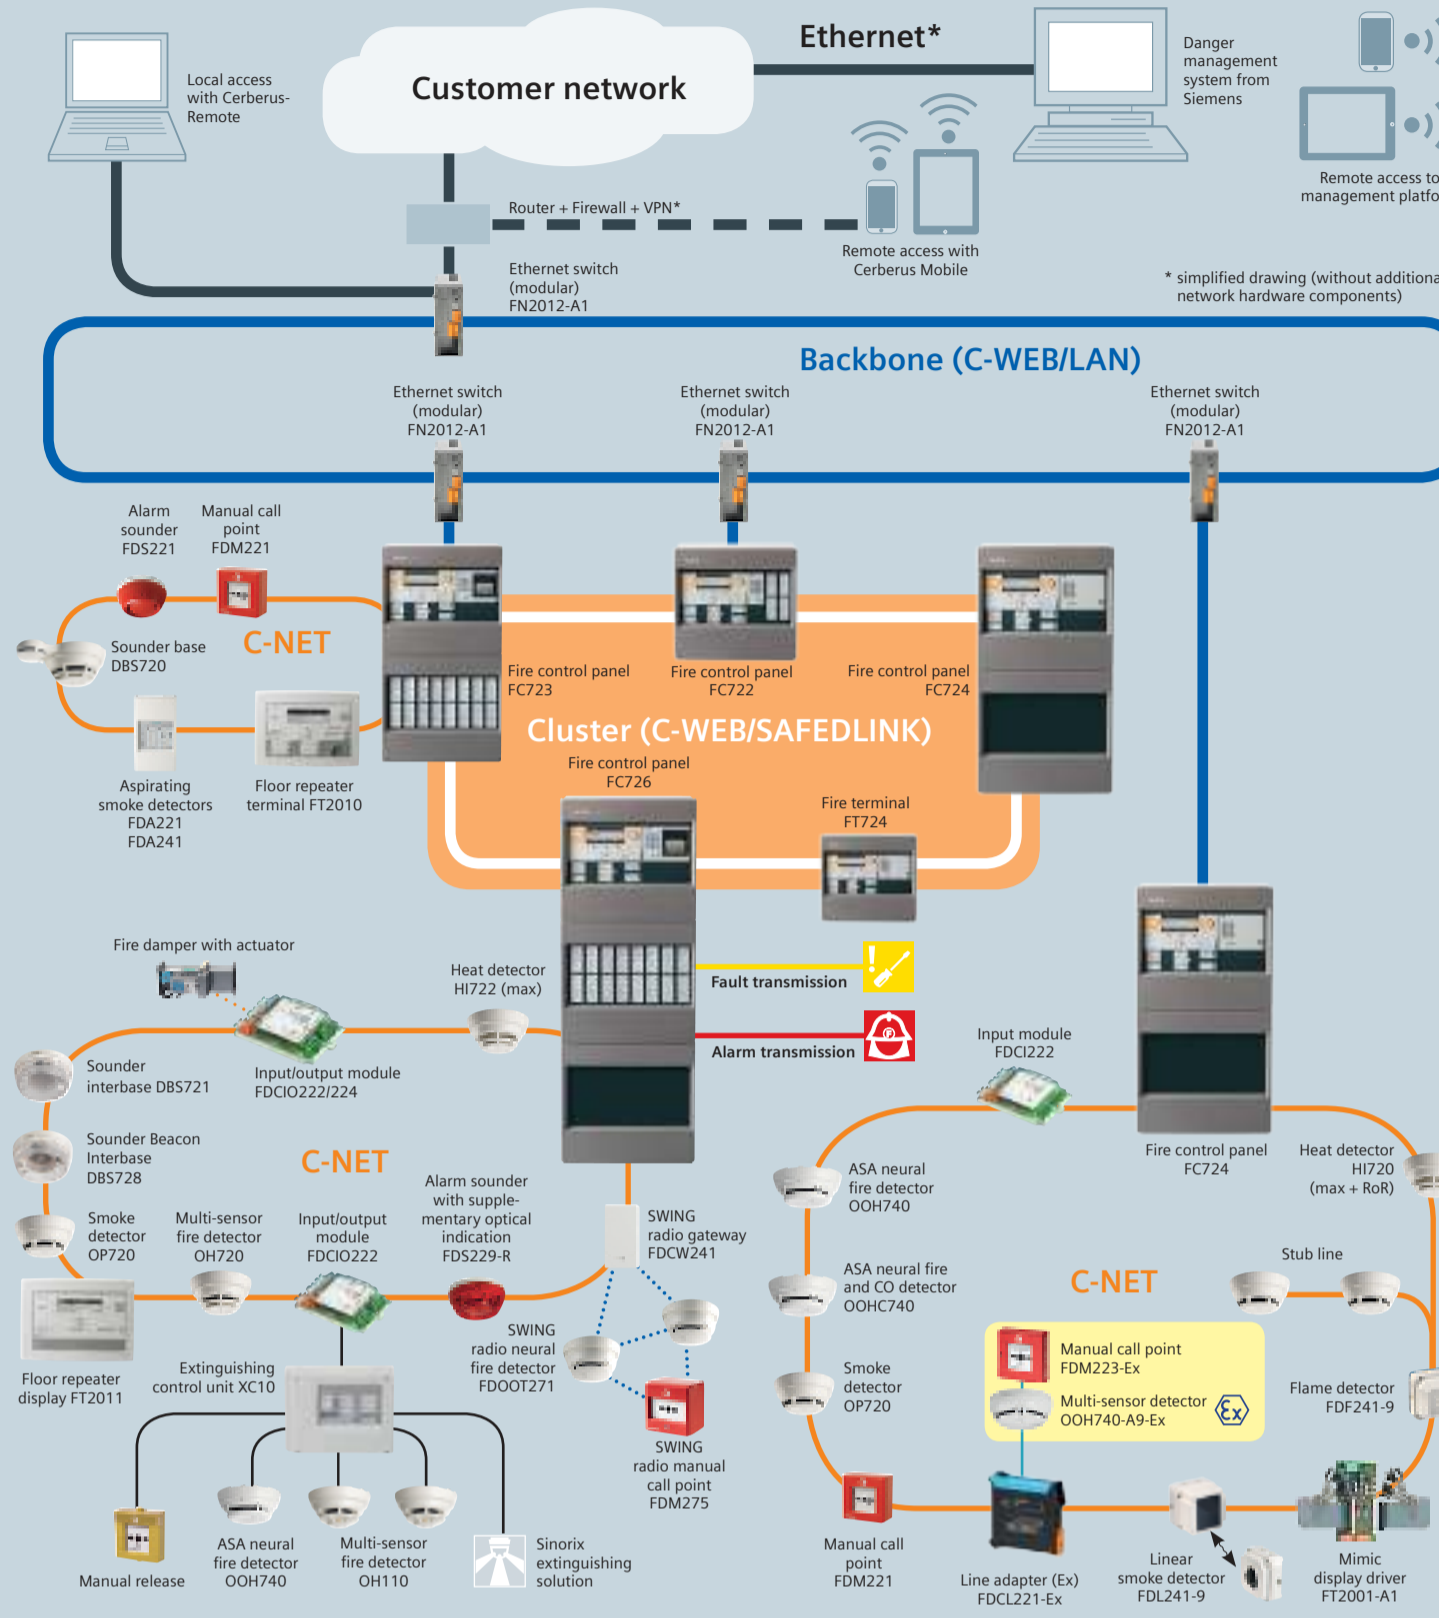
Customer network

Ethernet*

Local access with Cerberus-Remote

Danger management system from Siemens

Remote access to management platfo

Router + Firewall + VPN*

Remote access with Cerberus Mobile

Ethernet switch (modular) FN2012-A1

* simplified drawing (without additiona network hardware components)

Backbone (C-WEB/LAN)

Ethernet switch (modular) FN2012-A1

Ethernet switch (modular) FN2012-A1

Ethernet switch (modular) FN2012-A1

Alarm sounder FDS221

Manual call point FDM221

C-NET

Sounder base DBS720

Aspirating smoke detectors FDA221 FDA241

Floor repeater terminal FT2010

Fire control panel FC723

Fire control panel FC722

Fire control panel FC724

Cluster (C-WEB/SAFEDLINK)

Fire control panel FC726

Fire terminal FT724

Fire damper with actuator

Heat detector HI722 (max)

Fault transmission

Alarm transmission

Sounder interbase DBS721

Input/output module FDCIO222/224

Input module FDCI222

Sounder Beacon Interbase DBS728

C-NET

Fire control panel FC724

Heat detector HI720 (max + RoR)

Smoke detector OP720

Multi-sensor fire detector OH720

Input/output module FDCIO222

Alarm sounder with supplementary optical indication FDS229-R

SWING radio gateway FDCW241

ASA neural fire detector OOH740

ASA neural fire and CO detector OOHC740

C-NET

Stub line

Floor repeater display FT2011

Extinguishing control unit XC10

SWING radio neural fire detector FDOOT271

Smoke detector OP720

Manual call point FDM223-Ex

Multi-sensor detector OOH740-A9-Ex

Flame detector FDF241-9

SWING radio manual call point FDM275

Manual release

ASA neural fire detector OOH740

Multi-sensor fire detector OH110

Sinorix extinguishing solution

Manual call point FDM221

Line adapter (Ex) FDCL221-Ex

Linear smoke detector FDL241-9

Mimic display driver FT2001-A1